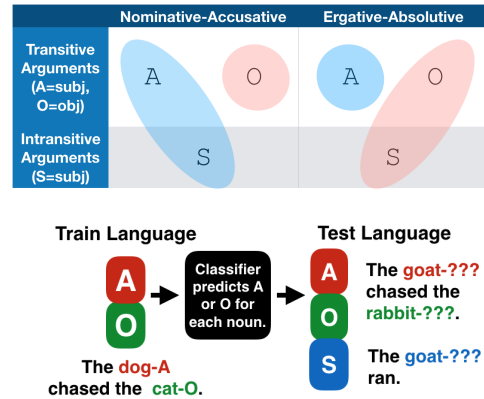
| | Nominative-Accusative | Ergative-Absolutive |
|---|---|---|
| Transitive Arguments (A=subj, O=obj) | A O | A O |
| Intransitive Arguments (S=subj) | S | S |

Train Language

A
O

The dog-A chased the cat-O.

Classifier predicts A or O for each noun.

Test Language

A
O
S

The goat-??? chased the rabbit-???.

The goat-??? ran.